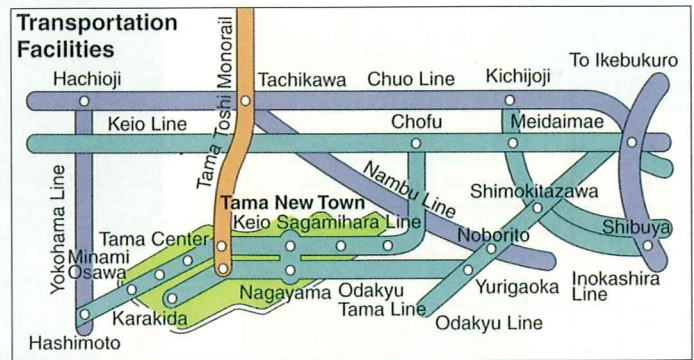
Transportation Facilities

Tama Toshi Monorail

Hachioji

Tachikawa

Chuo Line

Kichijoji

To Ikebukuro

Keio Line

Chofu

Meidaimae

Nambu Line

Shimokitazawa

Yokohama Line

Tama New Town

Keio Sagamihara Line

Shibuya

Tama Center

Minami Osawa

Noborito

Inokashira Line

Nagayama

Odakyu Tama Line

Yurigaoka

Karakida

Odakyu Line

Hashimoto